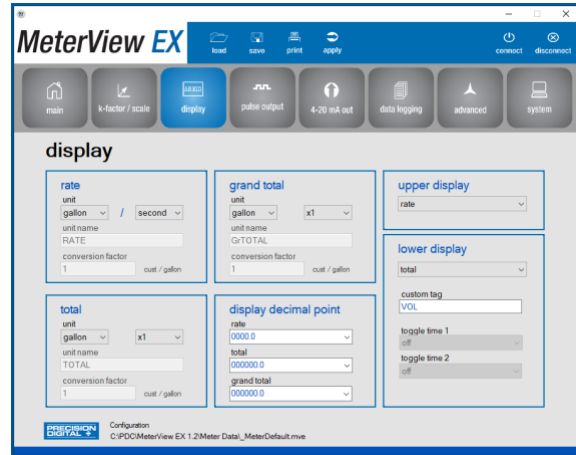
MeterView EX

load save print apply

connect disconnect

main k-factor / scale display pulse output 4-20 mA out data logging advanced system

display

rate
unit
gallon / second
unit name
RATE
conversion factor
1 cust / gallon

grand total
unit
gallon x1
unit name
GrTOTAL
conversion factor
1 cust / gallon

upper display
rate

lower display
total
custom tag
VOL
toggle time 1
off
toggle time 2
off

total
unit
gallon x1
unit name
TOTAL
conversion factor
1 cust / gallon

display decimal point
rate
0000.0
total
000000.0
grand total
000000.0

PRECISION DIGITAL

Configuration
C:\PDC\MeterView EX 1.2\Meter Data\_MeterDefault.mve